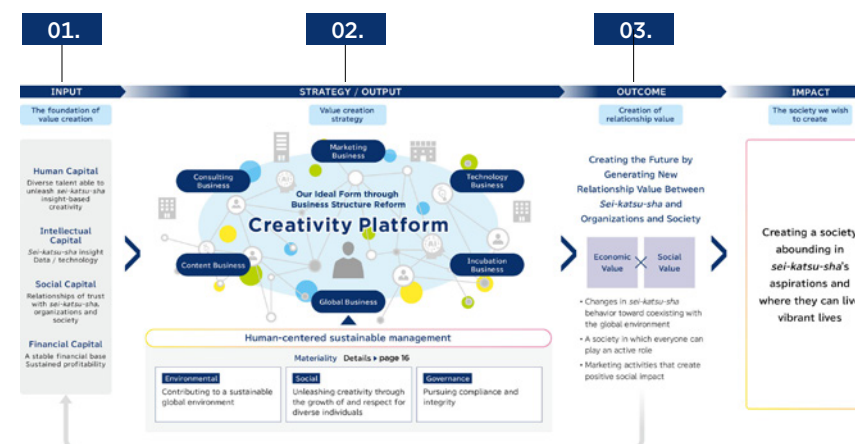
01.

02.

03.

INPUT

STRATEGY / OUTPUT

OUTCOME

IMPACT

The foundation of value creation

Value creation strategy

Creation of relationship value

The society we wish to create

Human Capital
Diverse talent able to unleash sei-katsu-sha insight-based creativity

Intellectual Capital
Sei-katsu-sha insight Data / technology

Social Capital
Relationships of trust with sei-katsu-sha, organizations and society

Financial Capital
A stable financial base Sustained profitability

Marketing Business

Consulting Business

Technology Business

Our Ideal Form through Business Structure Reform

Creativity Platform

Content Business

Incubation Business

Global Business

Human-centered sustainable management

Materiality Details ▸ page 16

Environmental
Contributing to a sustainable global environment

Social
Unleashing creativity through the growth of and respect for diverse individuals

Governance
Pursuing compliance and integrity

Creating the Future by Generating New Relationship Value Between Sei-katsu-sha and Organizations and Society

Economic Value

Social Value

• Changes in sei-katsu-sha behavior toward coexisting with the global environment

• A society in which everyone can play an active role

• Marketing activities that create positive social impact

Creating a society abounding in sei-katsu-sha's aspirations and where they can liv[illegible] vibrant lives